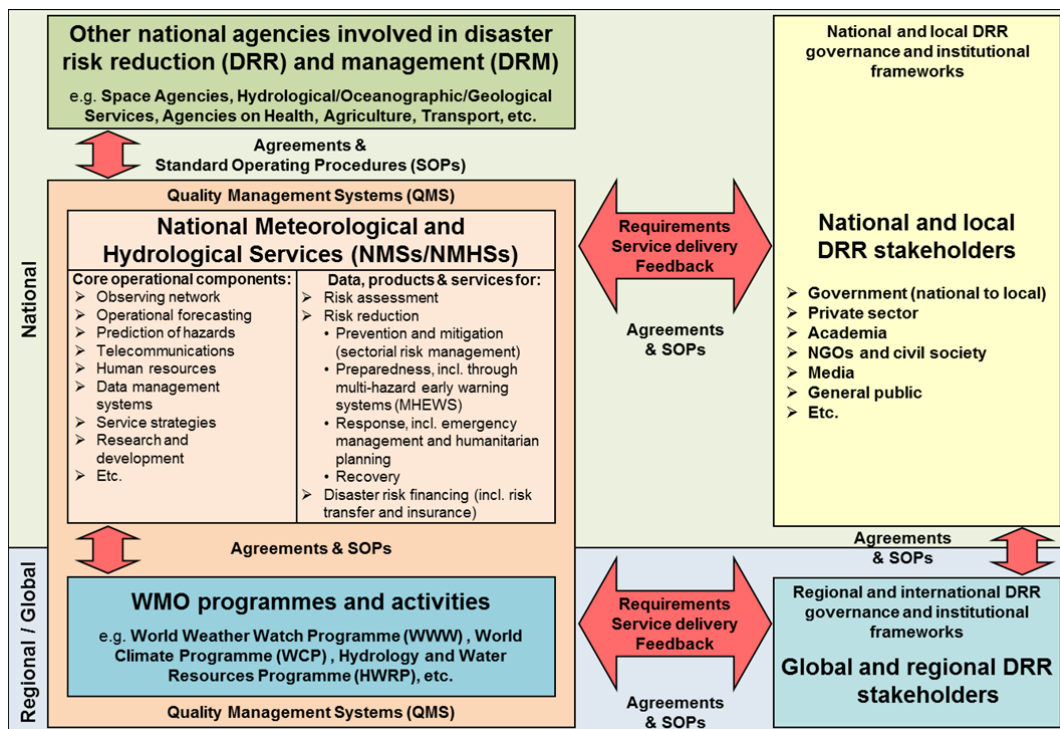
Other national agencies involved in disaster risk reduction (DRR) and management (DRM)

e.g. Space Agencies, Hydrological/Oceanographic/Geological Services, Agencies on Health, Agriculture, Transport, etc.

Agreements & Standard Operating Procedures (SOPs)

National and local DRR governance and institutional frameworks

National

Quality Management Systems (QMS)

National Meteorological and Hydrological Services (NMSs/NMHSs)

Core operational components:
➢ Observing network
➢ Operational forecasting
➢ Prediction of hazards
➢ Telecommunications
➢ Human resources
➢ Data management systems
➢ Service strategies
➢ Research and development
➢ Etc.

Data, products & services for:
➢ Risk assessment
➢ Risk reduction
• Prevention and mitigation (sectorial risk management)
• Preparedness, incl. through multi-hazard early warning systems (MHEWS)
• Response, incl. emergency management and humanitarian planning
• Recovery
➢ Disaster risk financing (incl. risk transfer and insurance)

Requirements
Service delivery
Feedback

Agreements & SOPs

National and local DRR stakeholders

➢ Government (national to local)
➢ Private sector
➢ Academia
➢ NGOs and civil society
➢ Media
➢ General public
➢ Etc.

Agreements & SOPs

Agreements & SOPs

Regional / Global

WMO programmes and activities

e.g. World Weather Watch Programme (WWW) , World Climate Programme (WCP) , Hydrology and Water Resources Programme (HWRP), etc.

Quality Management Systems (QMS)

Requirements
Service delivery
Feedback

Agreements & SOPs

Regional and international DRR governance and institutional frameworks

Global and regional DRR stakeholders